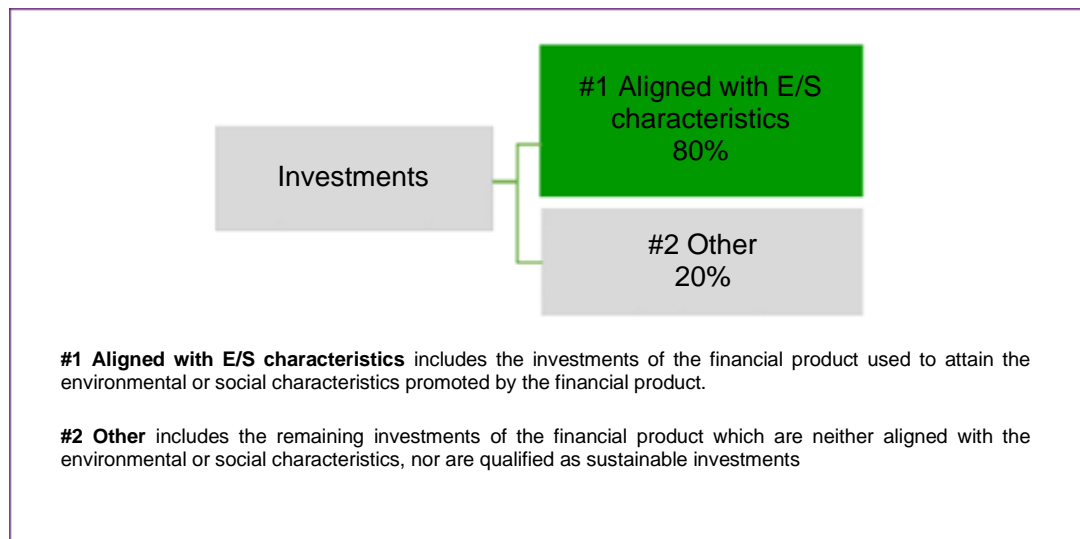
Investments

#1 Aligned with E/S characteristics
80%

#2 Other
20%

**#1 Aligned with E/S characteristics** includes the investments of the financial product used to attain the environmental or social characteristics promoted by the financial product.

**#2 Other** includes the remaining investments of the financial product which are neither aligned with the environmental or social characteristics, nor are qualified as sustainable investments